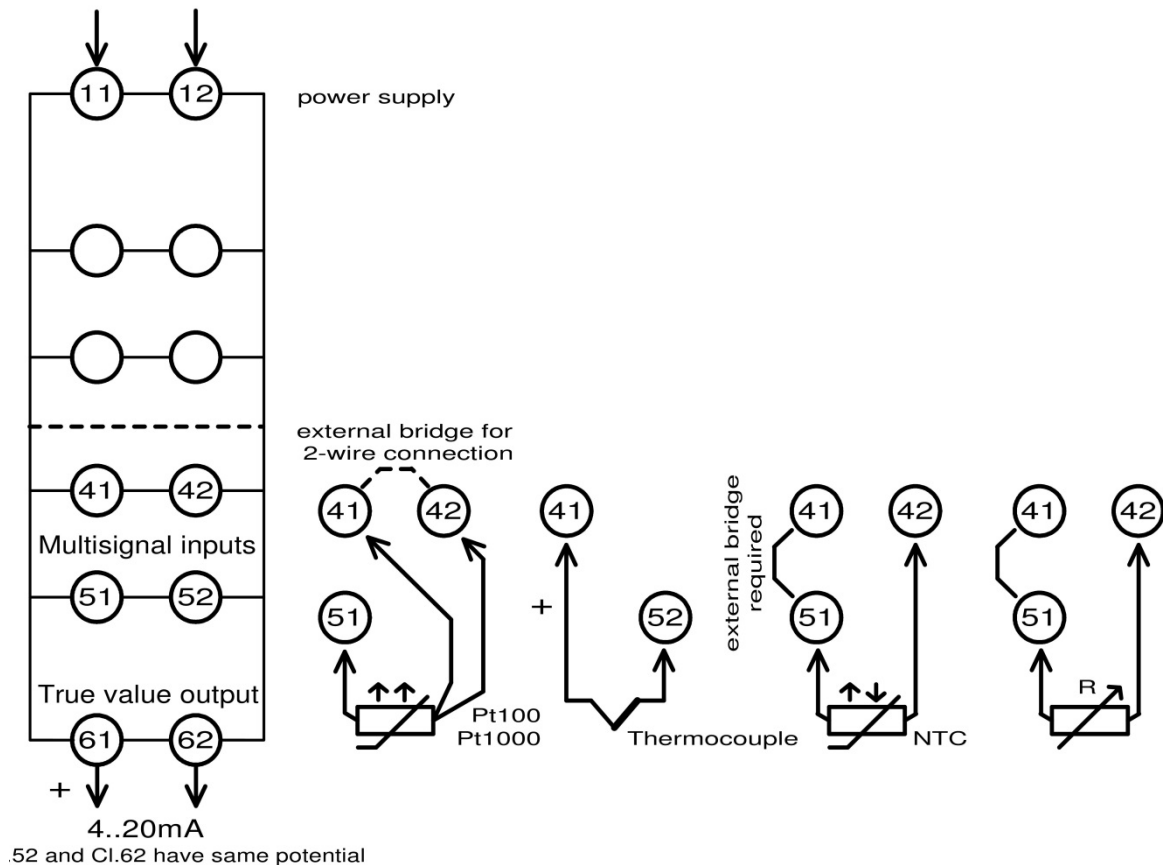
11 12 power supply

41 42
Multisignal inputs
51 52
True value output
61 62
+
4..20mA
.52 and Cl.62 have same potential

external bridge for 2-wire connection
41 42
51
Pt100
Pt1000

41
+
52
Thermocouple

external bridge required
41 42
51
NTC

41 42
51
R